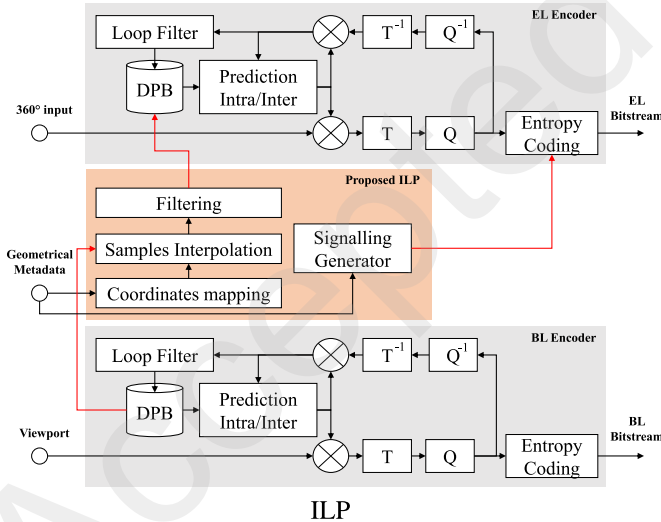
EL Encoder

Loop Filter

$T^{-1}$

$Q^{-1}$

DPB

Prediction Intra/Inter

360° input

T

Q

Entropy Coding

EL Bitstream

Proposed ILP

Filtering

Geometrical Metadata

Samples Interpolation

Signalling Generator

Coordinates mapping

BL Encoder

Loop Filter

$T^{-1}$

$Q^{-1}$

DPB

Prediction Intra/Inter

Viewport

T

Q

Entropy Coding

BL Bitstream

ILP

Accepted